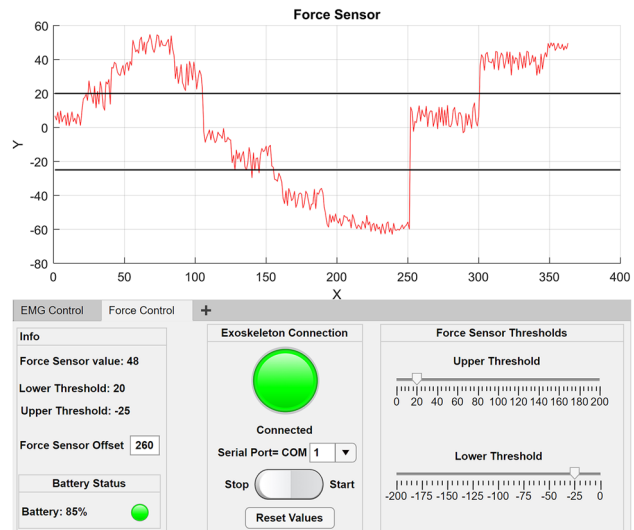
Force Sensor

Y

60
40
20
0
-20
-40
-60
-80

0 50 100 150 200 250 300 350 400

X

EMG Control | Force Control | +

Info

Force Sensor value: 48

Lower Threshold: 20

Upper Threshold: -25

Force Sensor Offset 260

Battery Status

Battery: 85%

Exoskeleton Connection

Connected

Serial Port= COM 1

Stop Start

Reset Values

Force Sensor Thresholds

Upper Threshold

0 20 40 60 80 100 120 140 160 180 200

Lower Threshold

-200 -175 -150 -125 -100 -75 -50 -25 0